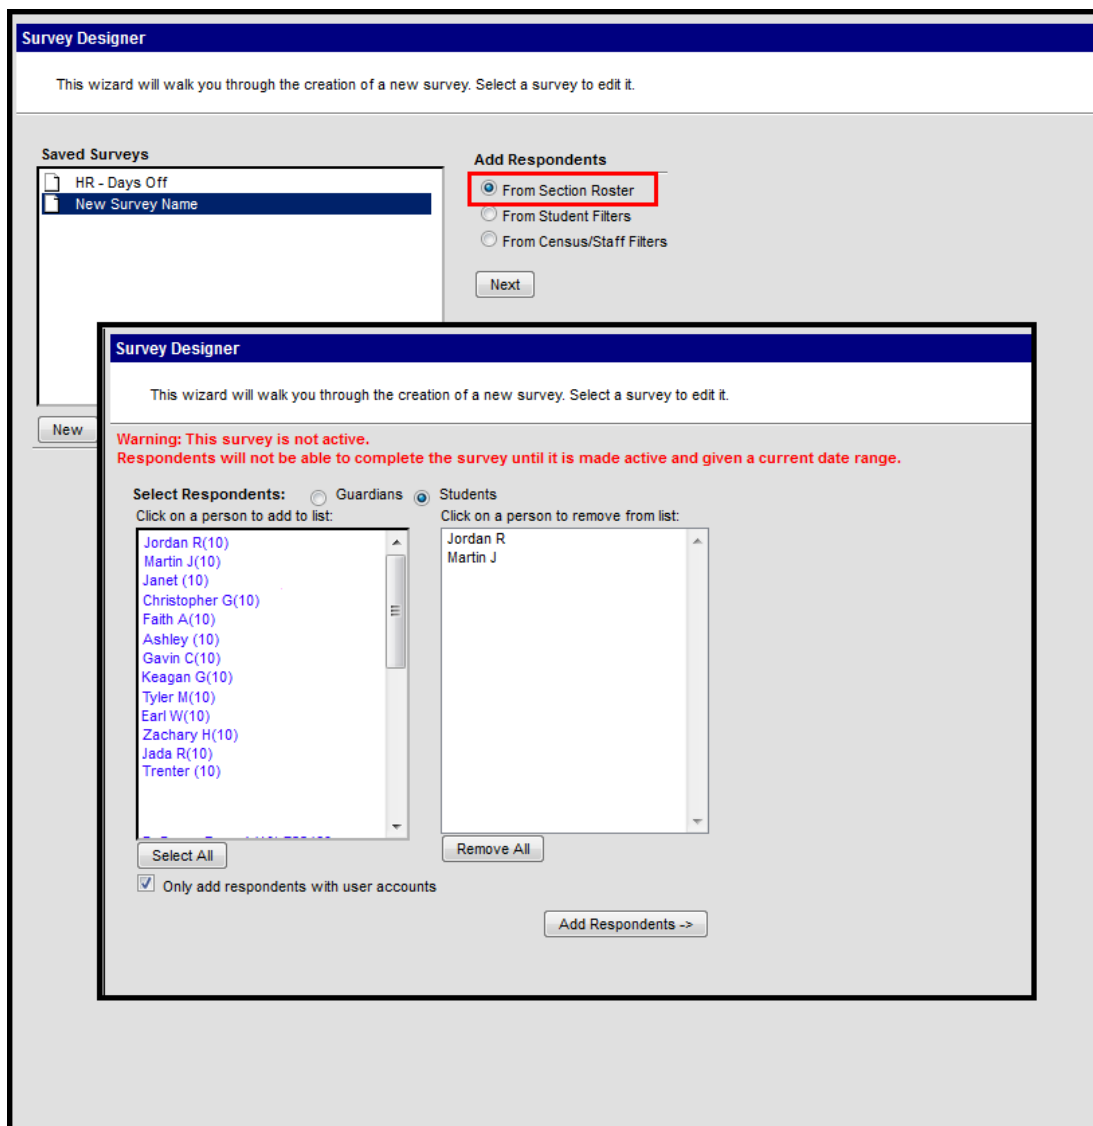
Survey Designer

This wizard will walk you through the creation of a new survey. Select a survey to edit it.

Saved Surveys

HR - Days Off
New Survey Name

New

Add Respondents

From Section Roster
From Student Filters
From Census/Staff Filters

Next

Survey Designer

This wizard will walk you through the creation of a new survey. Select a survey to edit it.

Warning: This survey is not active.
Respondents will not be able to complete the survey until it is made active and given a current date range.

Select Respondents: Guardians Students

Click on a person to add to list:

Jordan R(10)
Martin J(10)
Janet (10)
Christopher G(10)
Faith A(10)
Ashley (10)
Gavin C(10)
Keagan G(10)
Tyler M(10)
Earl W(10)
Zachary H(10)
Jada R(10)
Trenter (10)
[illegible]

Select All

Click on a person to remove from list:

Jordan R
Martin J

Remove All

Only add respondents with user accounts

Add Respondents ->